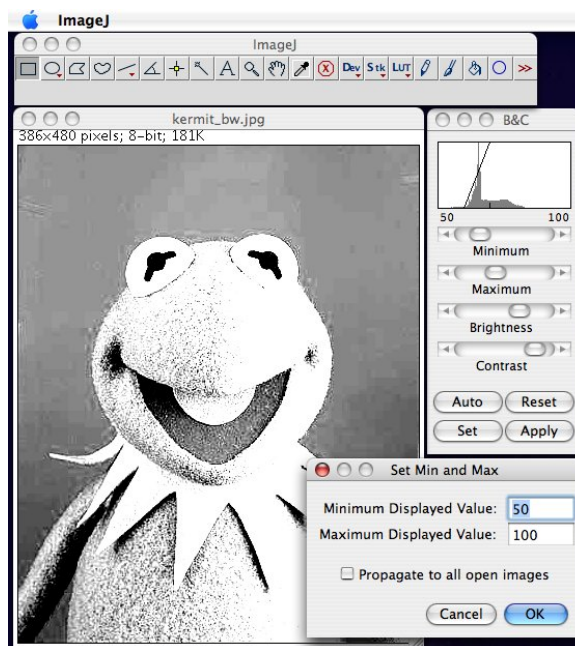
ImageJ

ImageJ

Dev Stk LUT >>

kermit_bw.jpg
386x480 pixels; 8-bit; 181K

B&C

50 100

Minimum

Maximum

Brightness

Contrast

Auto Reset

Set Apply

Set Min and Max

Minimum Displayed Value: 50

Maximum Displayed Value: 100

Propagate to all open images

Cancel OK